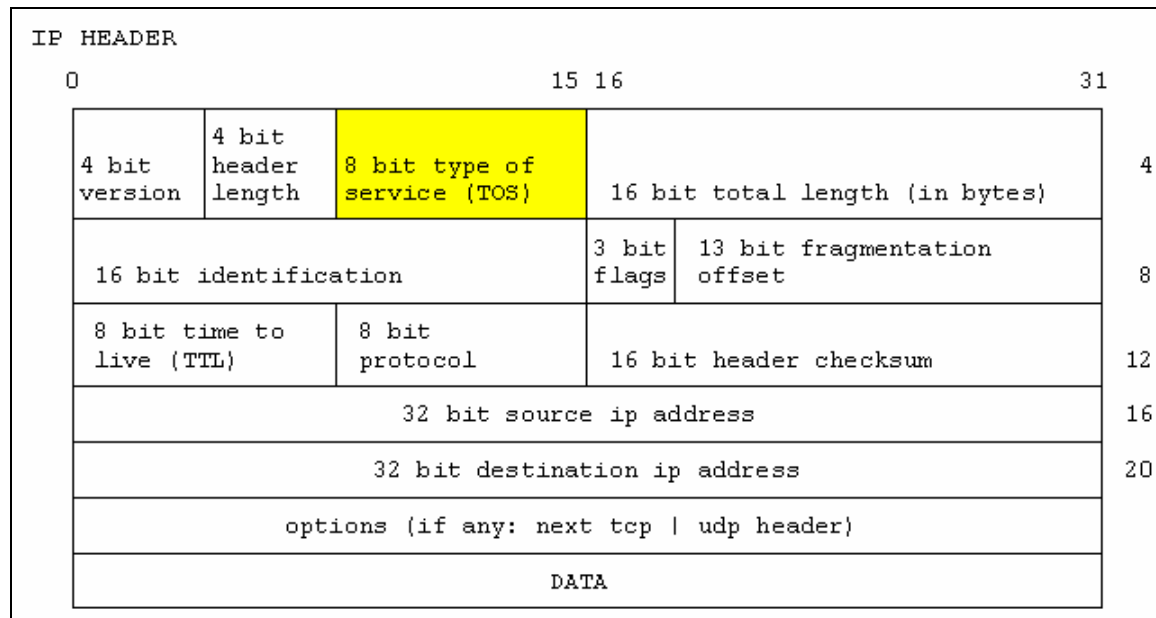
IP HEADER

0 15 16 31

| 4 bit version | 4 bit header length | 8 bit type of service (TOS) | 16 bit total length (in bytes) | 4 |
|---|---|---|---|---|
| 16 bit identification | | 3 bit flags | 13 bit fragmentation offset | 8 |
| 8 bit time to live (TTL) | 8 bit protocol | 16 bit header checksum | | 12 |
| 32 bit source ip address | | | | 16 |
| 32 bit destination ip address | | | | 20 |
| options (if any: next tcp \| udp header) | | | | |
| DATA | | | | |